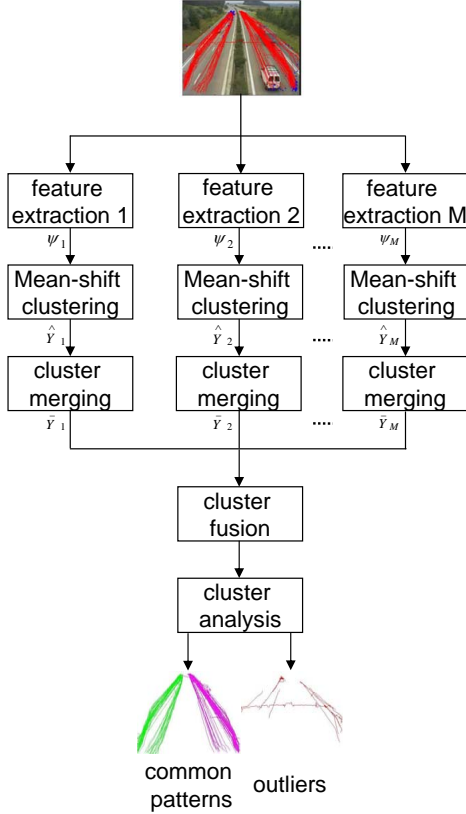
feature extraction 1

feature extraction 2

feature extraction M

$\psi_1$

$\psi_2$

....

$\psi_M$

Mean-shift clustering

Mean-shift clustering

Mean-shift clustering

$\hat{Y}_1$

$\hat{Y}_2$

....

$\hat{Y}_M$

cluster merging

cluster merging

cluster merging

$\bar{Y}_1$

$\bar{Y}_2$

....

$\bar{Y}_M$

cluster fusion

cluster analysis

common patterns

outliers